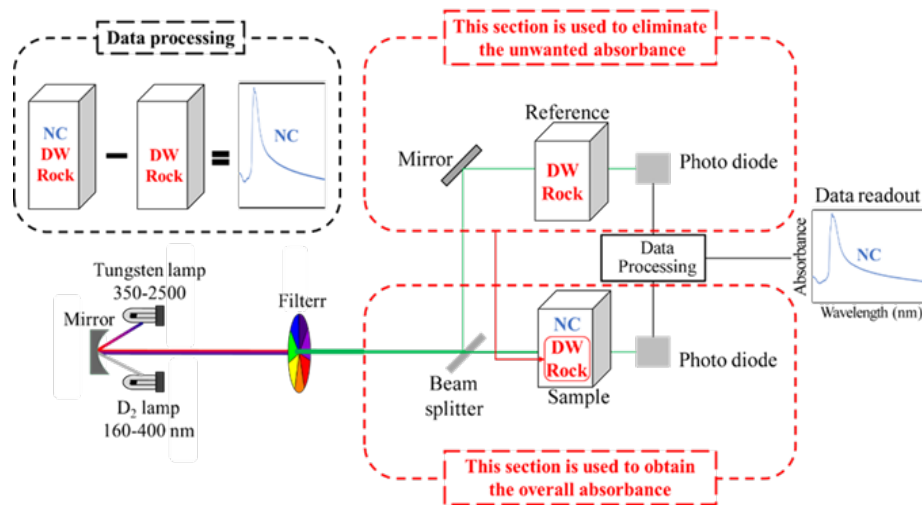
Data processing

NC
DW
Rock

−

DW
Rock

=

NC

This section is used to eliminate the unwanted absorbance

Reference

Mirror

DW
Rock

Photo diode

Data readout

Absorbance

NC

Wavelength (nm)

Data Processing

Tungsten lamp
350-2500

Mirror

Filterr

NC
DW
Rock

Photo diode

Beam splitter

Sample

$D_2$ lamp
160-400 nm

This section is used to obtain the overall absorbance